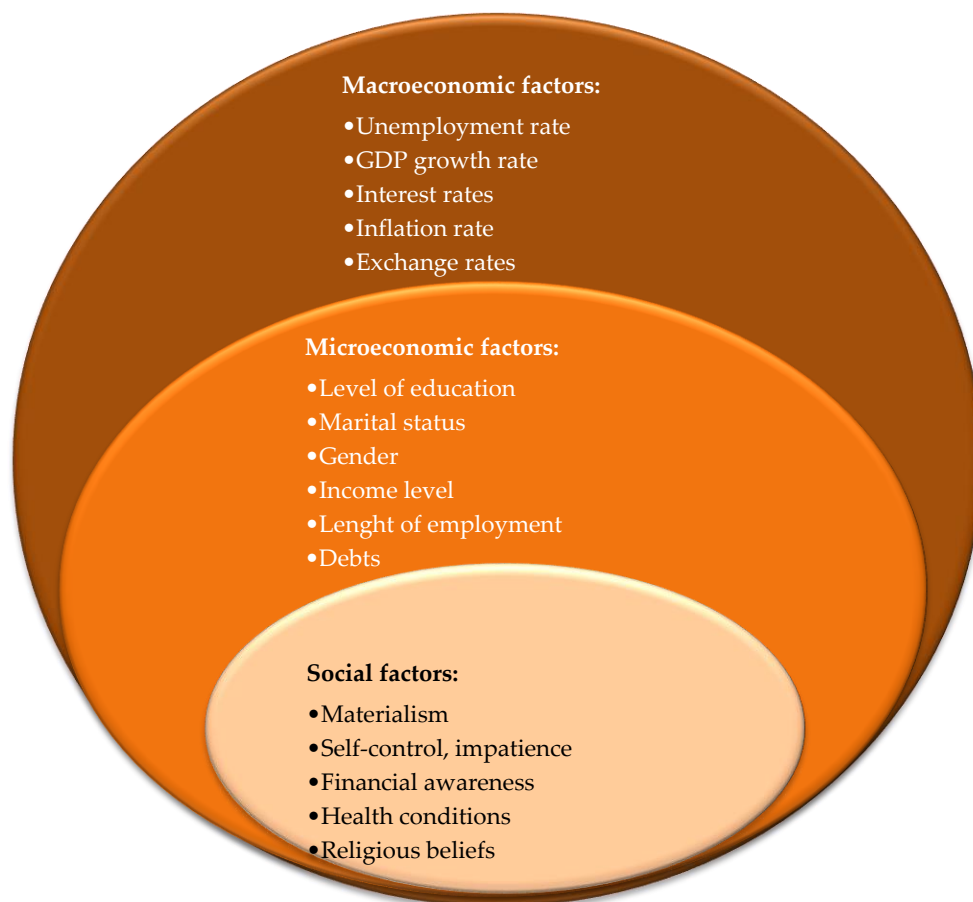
Macroeconomic factors:
•Unemployment rate
•GDP growth rate
•Interest rates
•Inflation rate
•Exchange rates

Microeconomic factors:
•Level of education
•Marital status
•Gender
•Income level
•Lenght of employment
•Debts

Social factors:
•Materialism
•Self-control, impatience
•Financial awareness
•Health conditions
•Religious beliefs